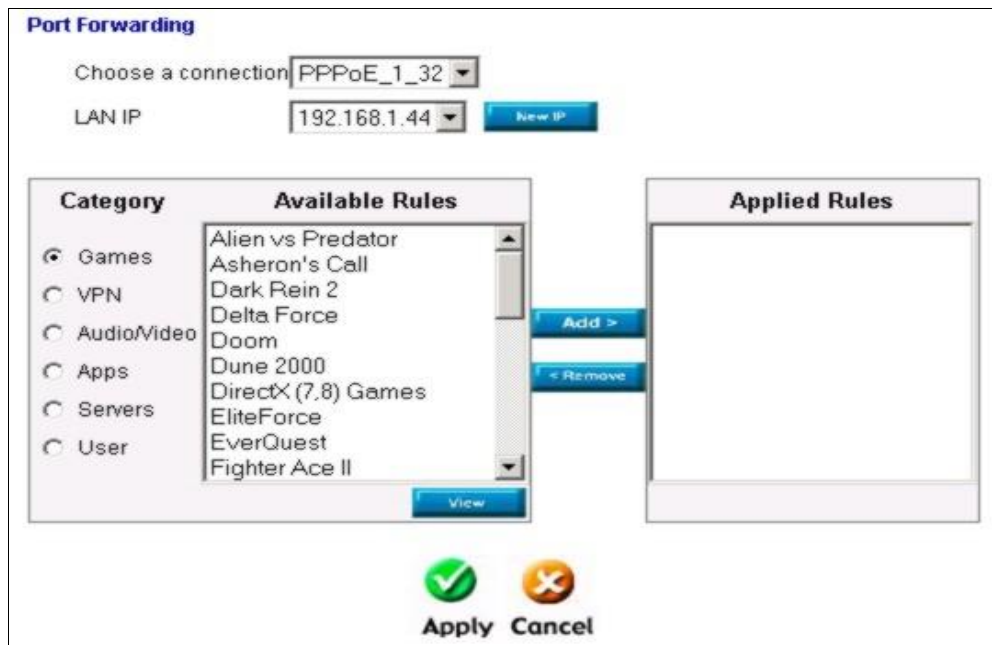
Port Forwarding

Choose a connection PPPoE_1_32

LAN IP 192.168.1.44 New IP

| Category | Available Rules |
|---|---|
| Games | Alien vs Predator |
| VPN | Asheron's Call |
| Audio/Video | Dark Rein 2 |
| Apps | Delta Force |
| Servers | Doom |
| User | Dune 2000 |
| | DirectX (7,8) Games |
| | EliteForce |
| | EverQuest |
| | Fighter Ace II |

View

Add >

< Remove

Applied Rules

Apply Cancel